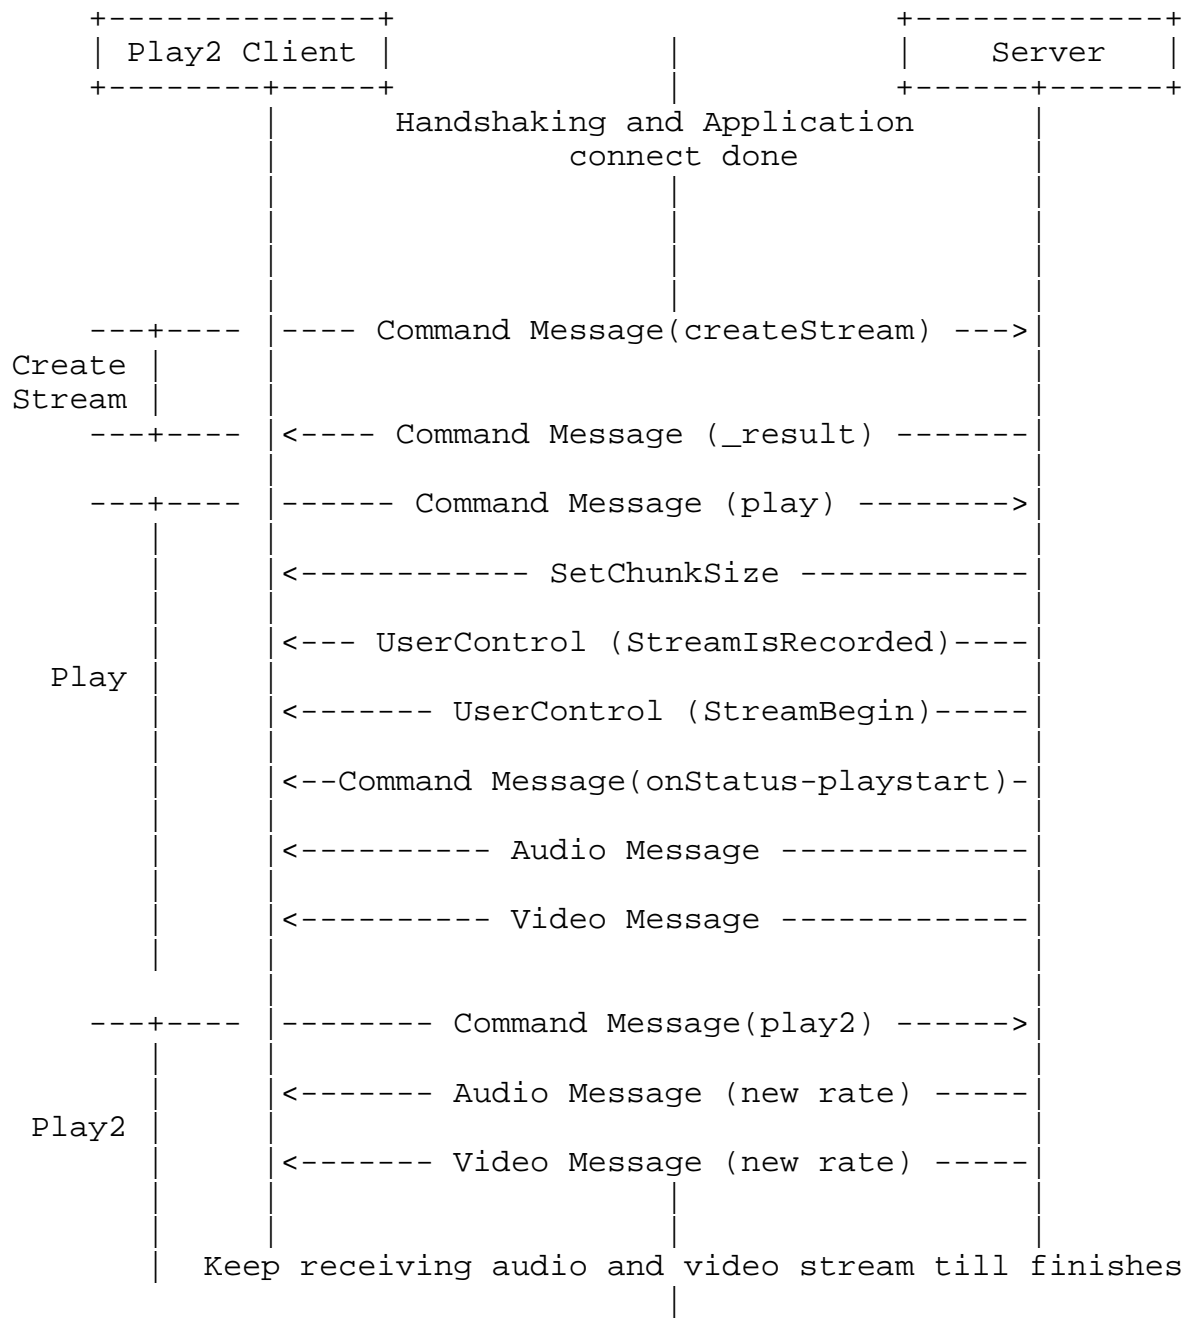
Play2 Client

Server

Handshaking and Application connect done

Command Message(createStream)

Create Stream

Command Message (_result)

Command Message (play)

SetChunkSize

UserControl (StreamIsRecorded)

Play

UserControl (StreamBegin)

Command Message(onStatus-playstart)

Audio Message

Video Message

Command Message(play2)

Audio Message (new rate)

Play2

Video Message (new rate)

Keep receiving audio and video stream till finishes